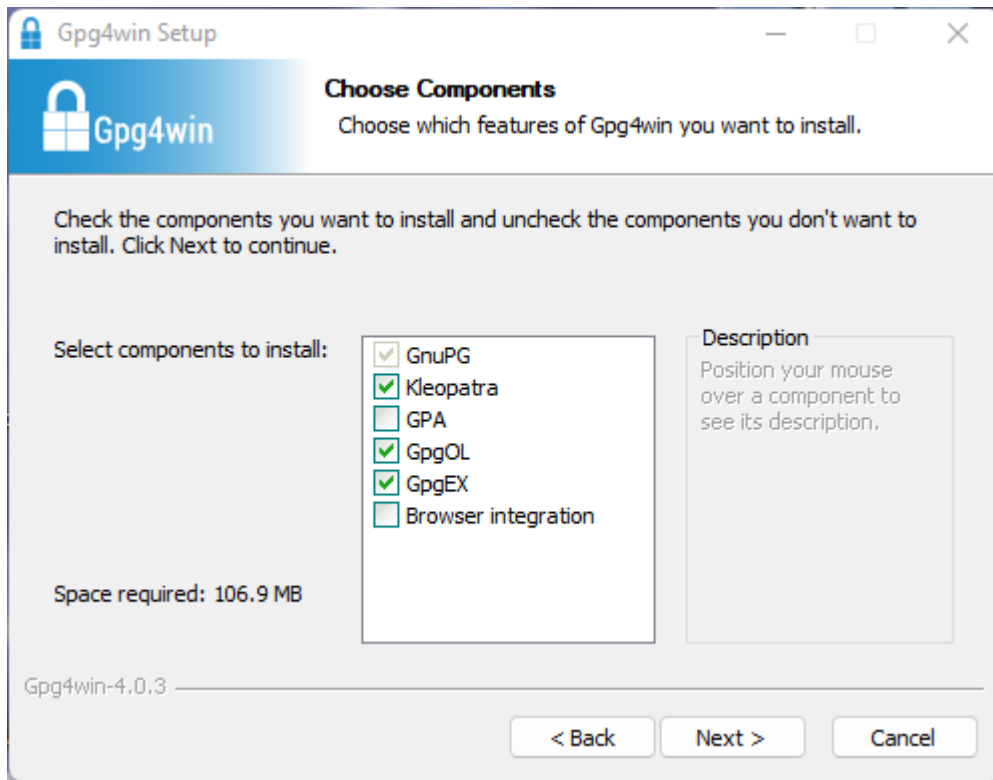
Gpg4win Setup

Gpg4win

Choose Components

Choose which features of Gpg4win you want to install.

Check the components you want to install and uncheck the components you don't want to install. Click Next to continue.

Select components to install:

GnuPG
Kleopatra
GPA
GpgOL
GpgEX
Browser integration

Description

Position your mouse over a component to see its description.

Space required: 106.9 MB

Gpg4win-4.0.3

< Back
Next >
Cancel